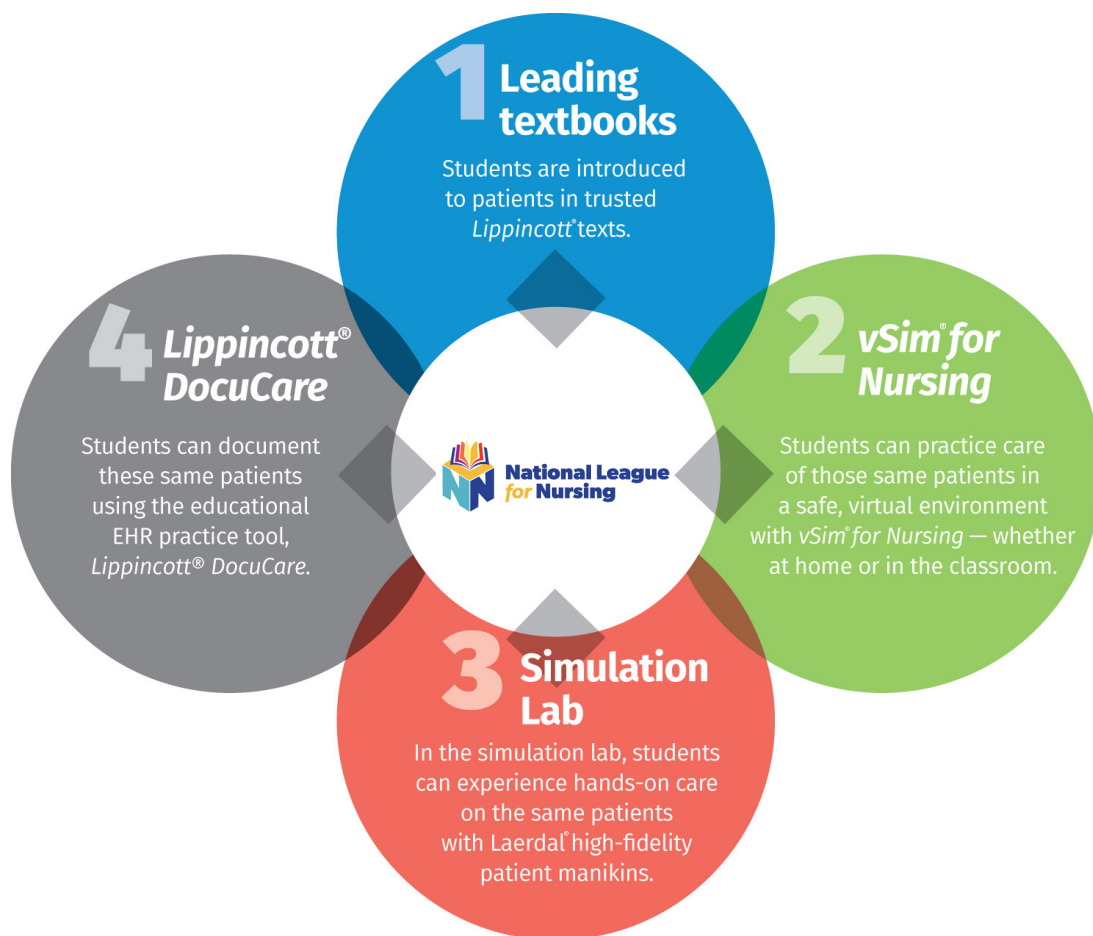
1 Leading textbooks

Students are introduced to patients in trusted *Lippincott*® texts.

2 vSim® for Nursing

Students can practice care of those same patients in a safe, virtual environment with *vSim*® *for Nursing* — whether at home or in the classroom.

3 Simulation Lab

In the simulation lab, students can experience hands-on care on the same patients with Laerdal® high-fidelity patient manikins.

4 Lippincott® DocuCare

Students can document these same patients using the educational EHR practice tool, *Lippincott® DocuCare.*

National League for Nursing